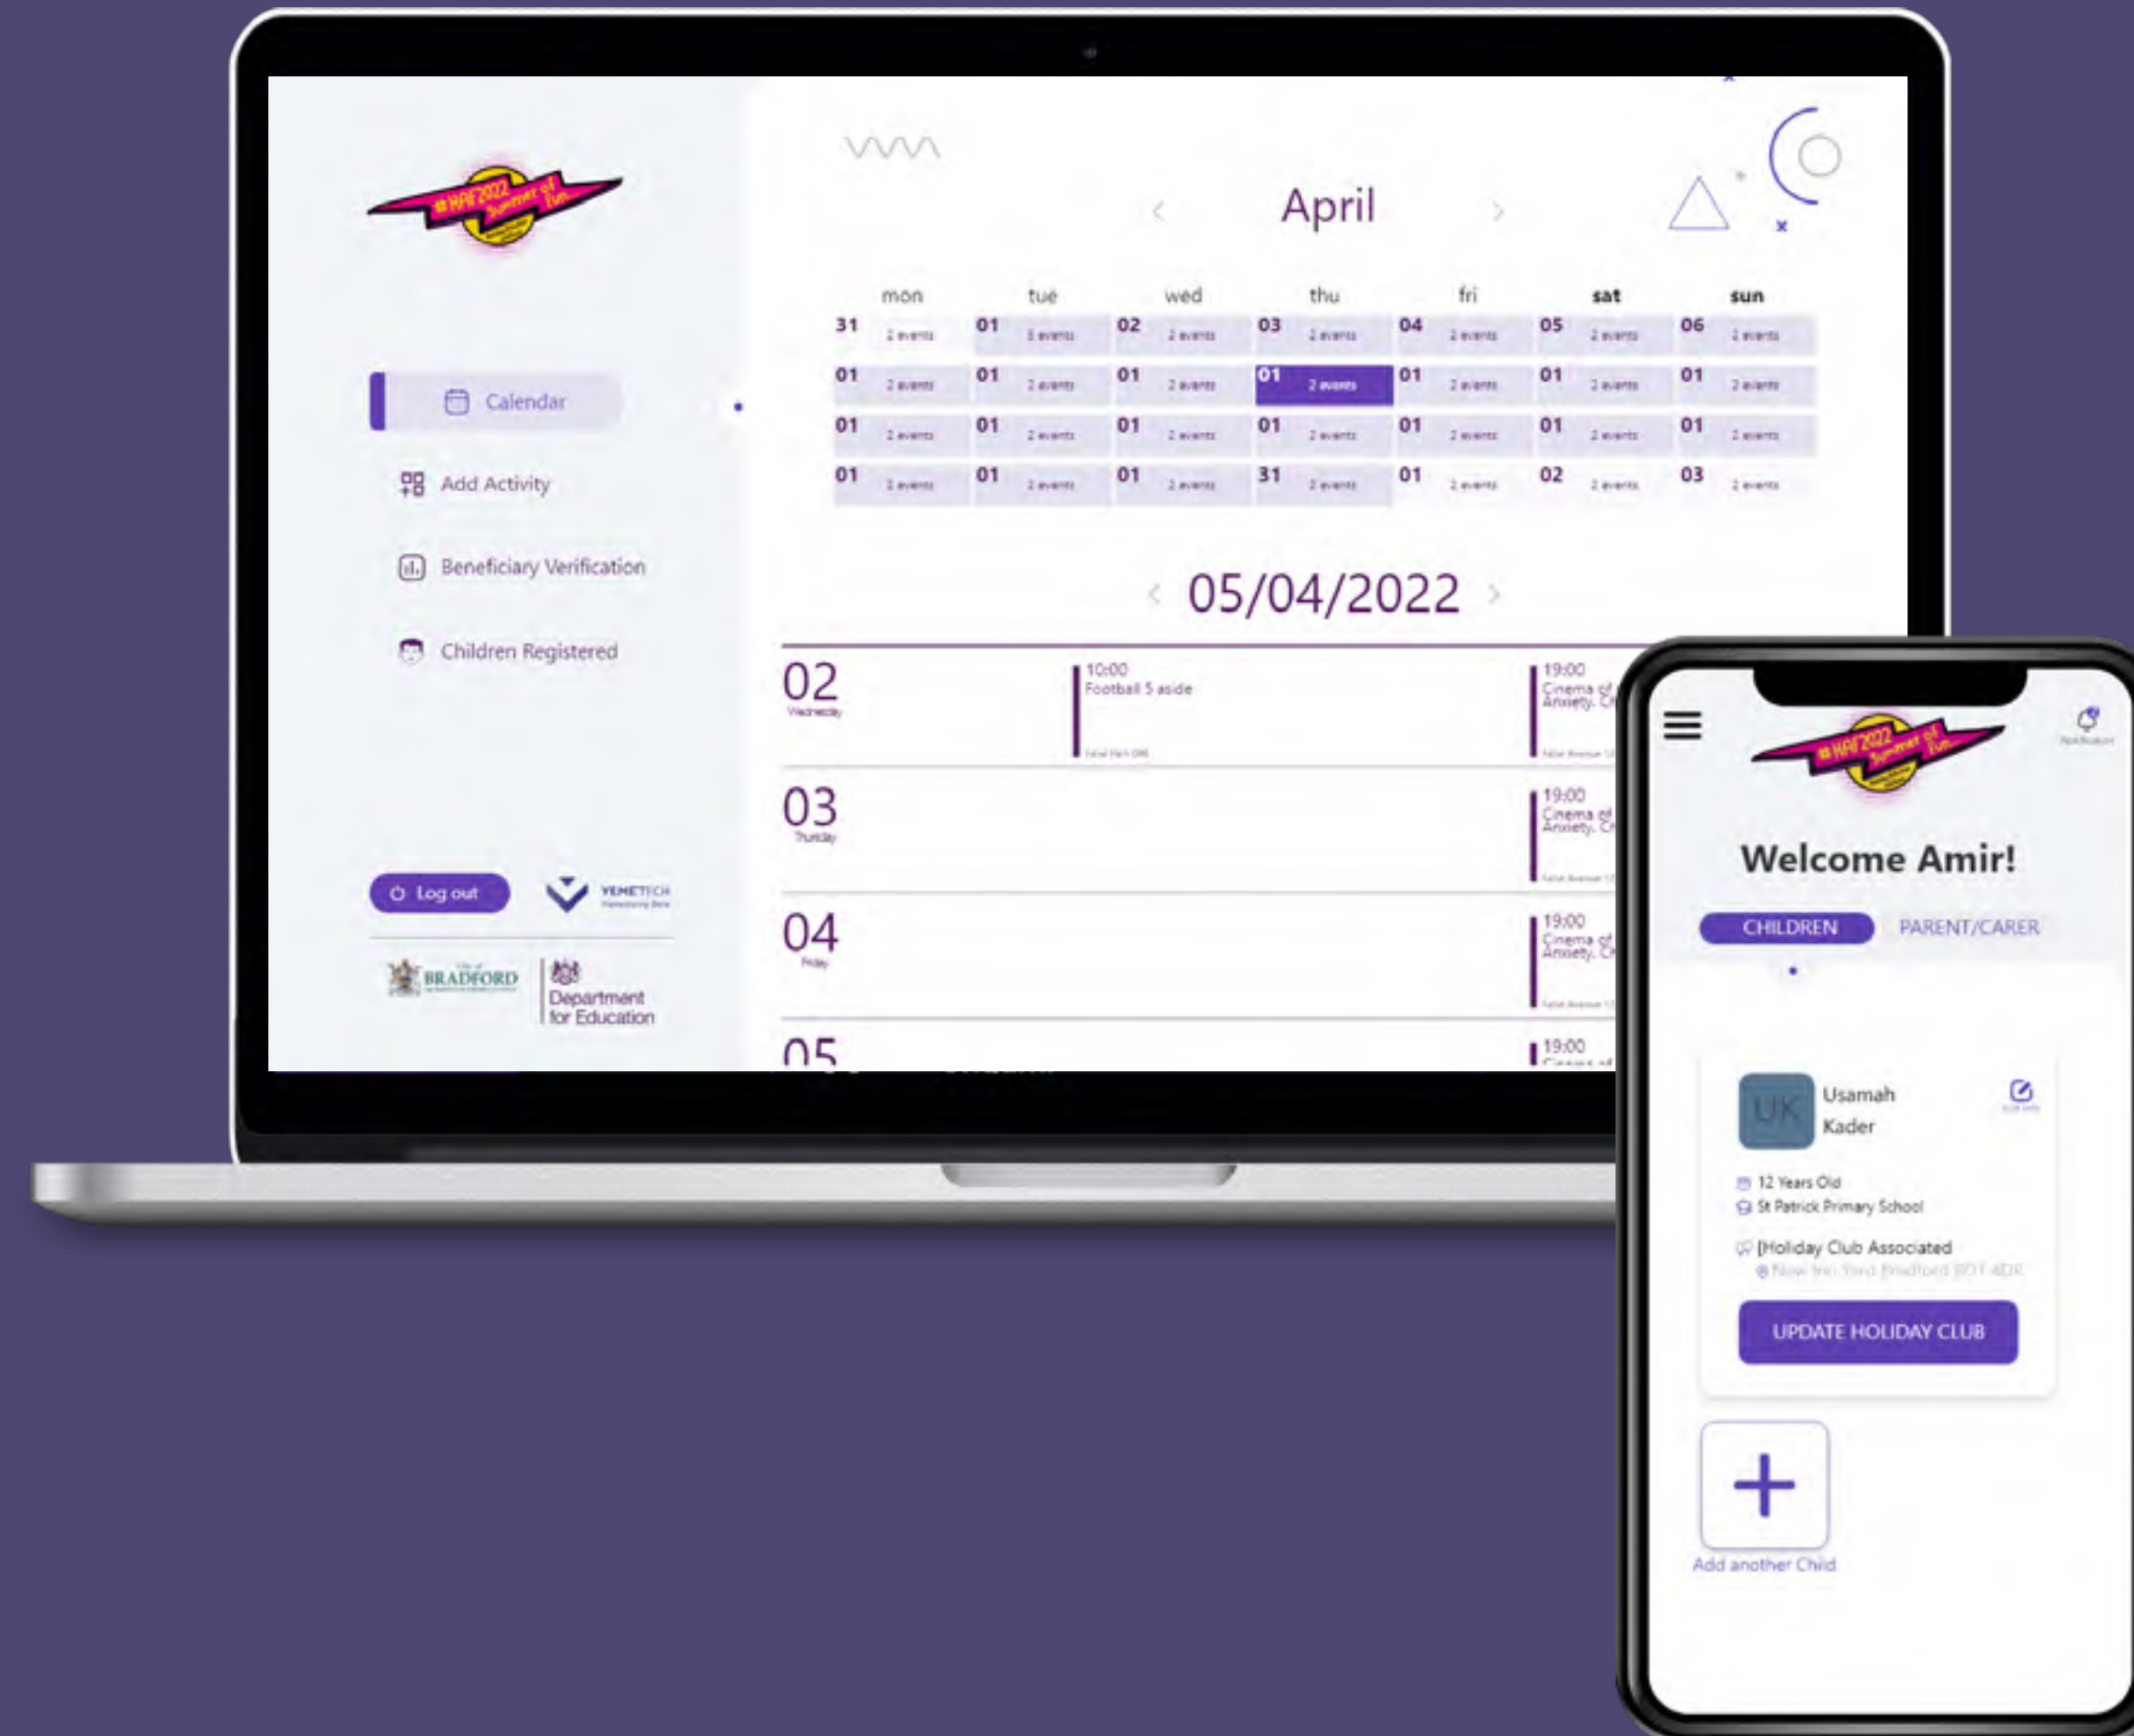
#HAF2022 Summer of Fun

Calendar

Add Activity

Beneficiary Verification

Children Registered

Log out

YEMETECH

BRADFORD

Department for Education

April

| mon | tue | wed | thu | fri | sat | sun |
|---|---|---|---|---|---|---|
| 31 2 events | 01 3 events | 02 2 events | 03 2 events | 04 2 events | 05 2 events | 06 2 events |
| 01 2 events | 01 2 events | 01 2 events | 01 2 events | 01 2 events | 01 2 events | 01 2 events |
| 01 2 events | 01 2 events | 01 2 events | 01 2 events | 01 2 events | 01 2 events | 01 2 events |
| 01 2 events | 01 2 events | 01 2 events | 31 2 events | 01 2 events | 02 2 events | 03 2 events |

05/04/2022

02 Wednesday
10:00 Football 5 aside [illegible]
19:00 Cinema of Anxiety. C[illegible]

03 Thursday
19:00 Cinema of Anxiety. C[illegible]

04 Friday
19:00 Cinema of Anxiety. C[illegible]

05
19:00 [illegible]

#HAF2022 Summer of Fun

Welcome Amir!

CHILDREN PARENT/CARER

UK Usamah Kader

12 Years Old
St Patrick Primary School
[Holiday Club Associated
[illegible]

UPDATE HOLIDAY CLUB

+
Add another Child